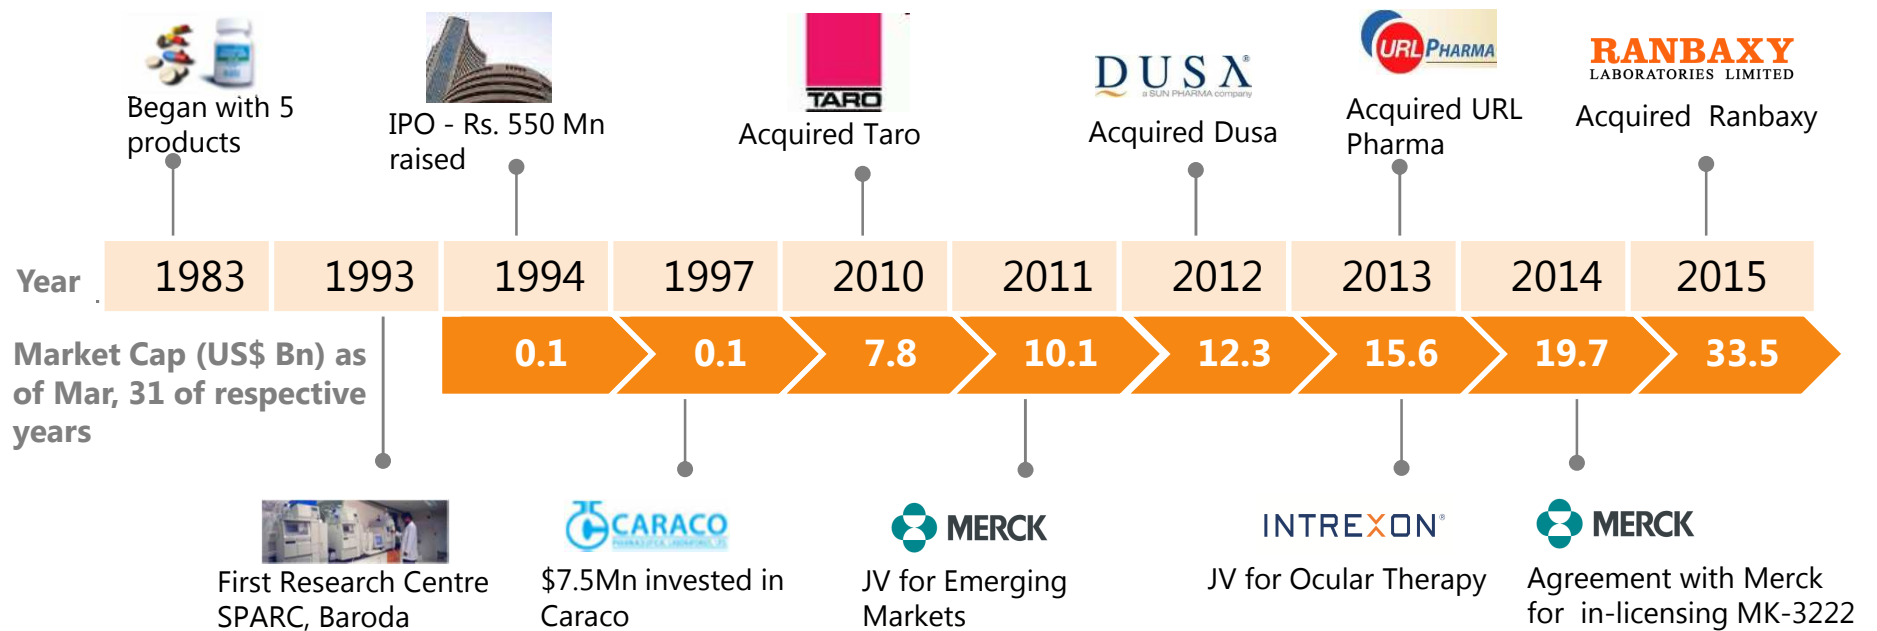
Began with 5 products

IPO - Rs. 550 Mn raised

TARO

Acquired Taro

DUSA

a SUN PHARMA company

Acquired Dusa

URL PHARMA

Acquired URL Pharma

RANBAXY

LABORATORIES LIMITED

Acquired Ranbaxy

| Year | 1983 | 1993 | 1994 | 1997 | 2010 | 2011 | 2012 | 2013 | 2014 | 2015 |
|---|---|---|---|---|---|---|---|---|---|---|
| Market Cap (US$ Bn) as of Mar, 31 of respective years | | | 0.1 | 0.1 | 7.8 | 10.1 | 12.3 | 15.6 | 19.7 | 33.5 |

First Research Centre SPARC, Baroda

CARACO

$7.5Mn invested in Caraco

MERCK

JV for Emerging Markets

INTREXON

JV for Ocular Therapy

MERCK

Agreement with Merck for in-licensing MK-3222